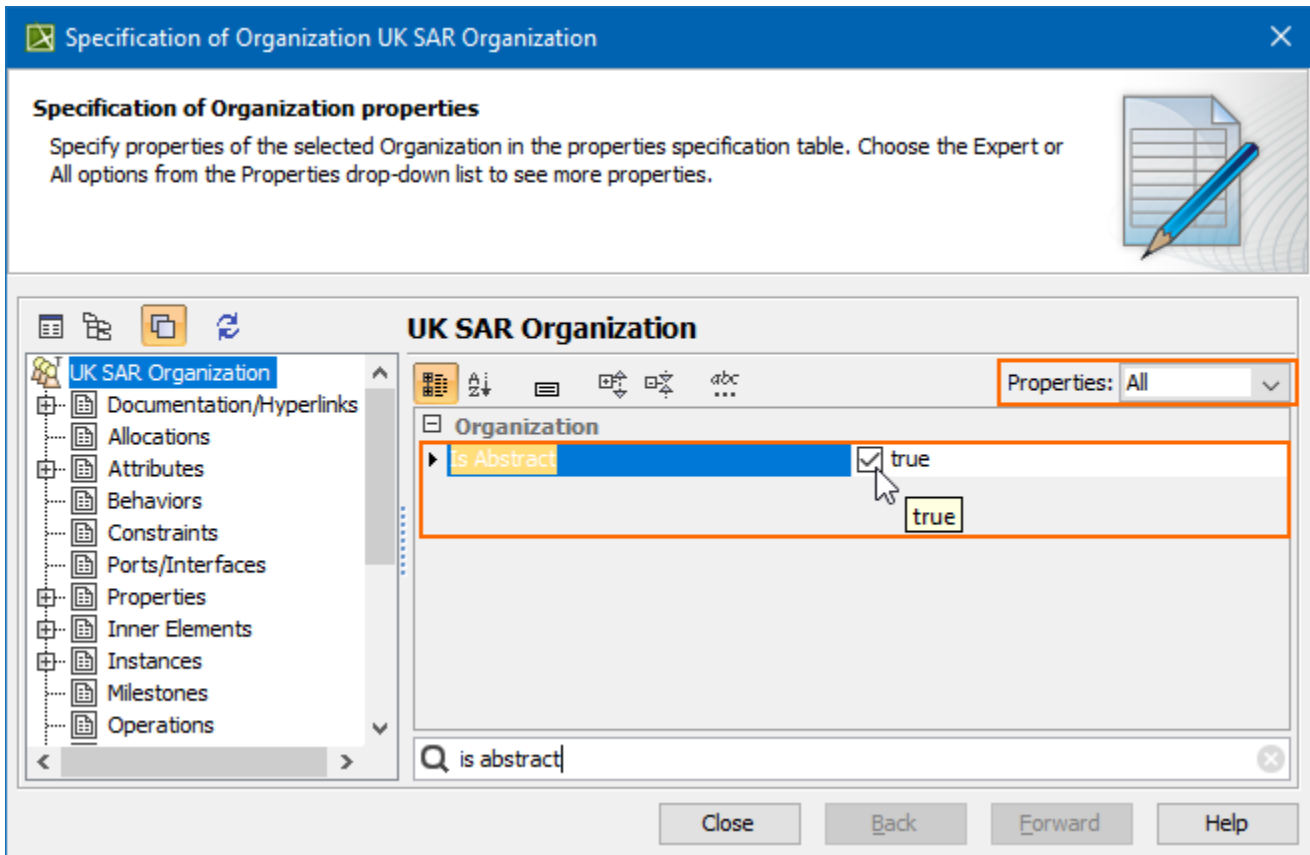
Specification of Organization UK SAR Organization

Specification of Organization properties

Specify properties of the selected Organization in the properties specification table. Choose the Expert or All options from the Properties drop-down list to see more properties.

UK SAR Organization

UK SAR Organization
Documentation/Hyperlinks
Allocations
Attributes
Behaviors
Constraints
Ports/Interfaces
Properties
Inner Elements
Instances
Milestones
Operations

Properties: All

Organization
Is Abstract | true
true

is abstract

Close | Back | Forward | Help